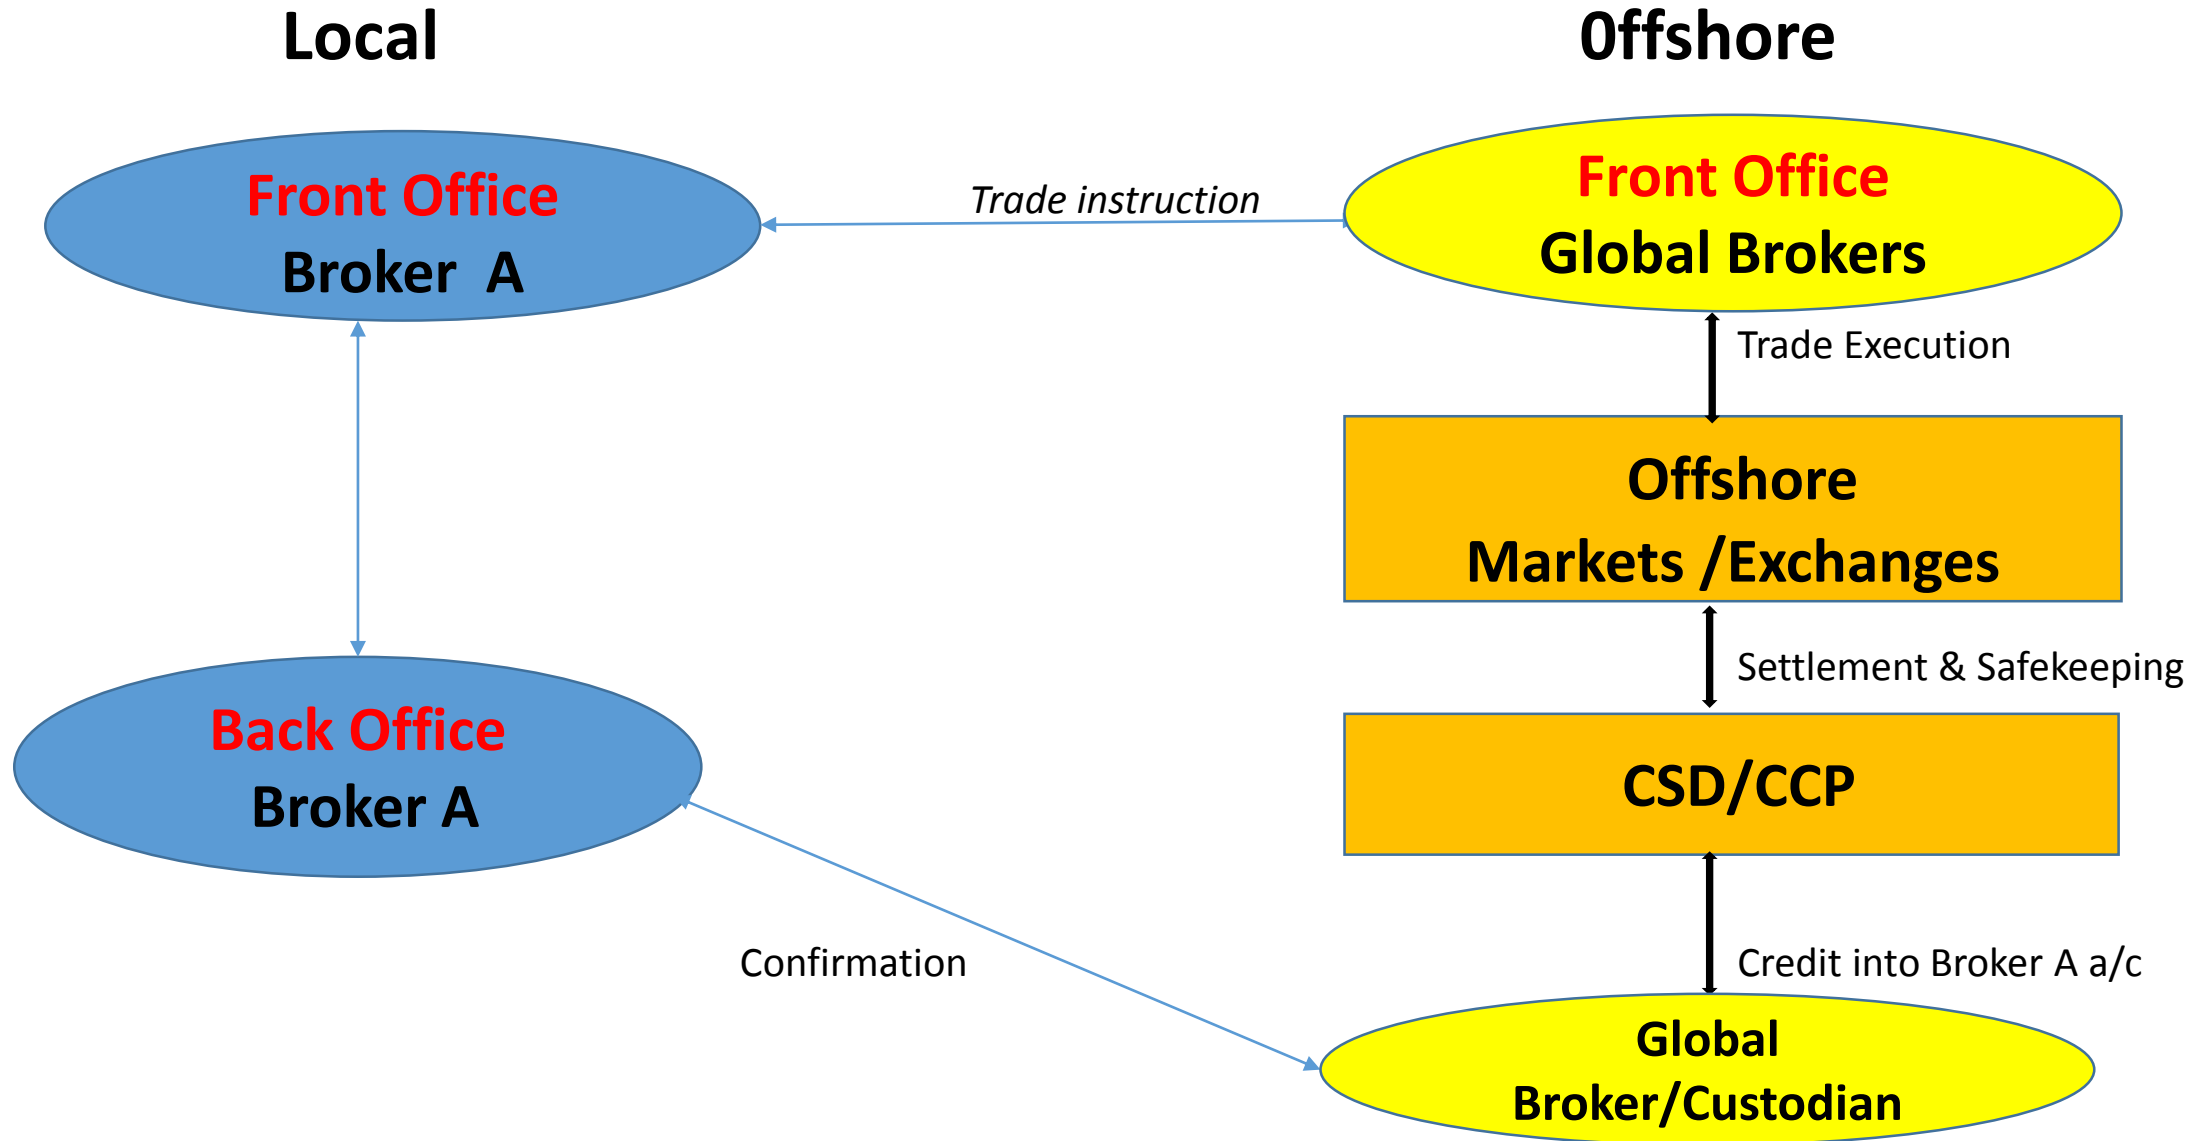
Local

Offshore

Front Office
Broker A

Trade instruction

Front Office
Global Brokers

Trade Execution

Offshore
Markets /Exchanges

Settlement & Safekeeping

CSD/CCP

Back Office
Broker A

Credit into Broker A a/c

Confirmation

Global
Broker/Custodian